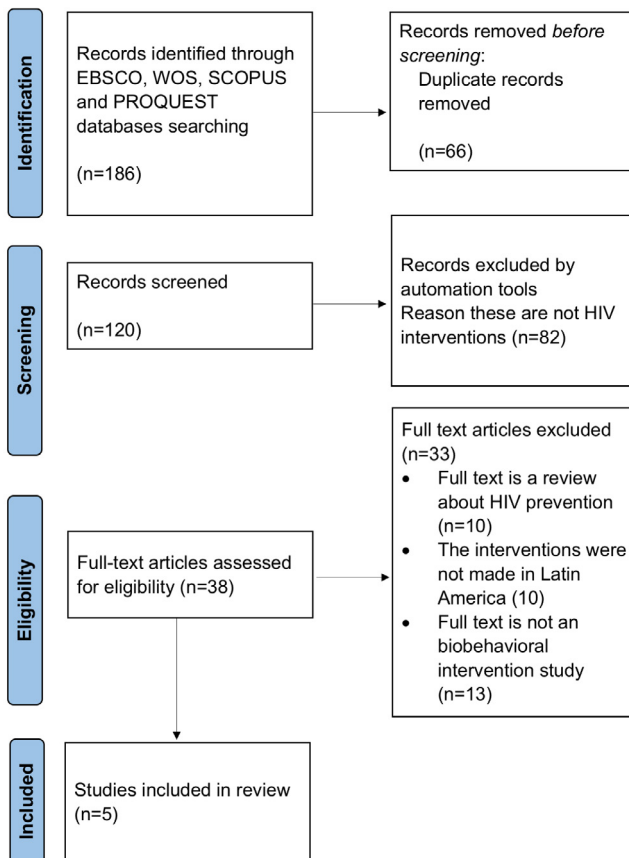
Identification

Records identified through EBSCO, WOS, SCOPUS and PROQUEST databases searching

(n=186)

Records removed *before screening*:
Duplicate records removed

(n=66)

Screening

Records screened

(n=120)

Records excluded by automation tools
Reason these are not HIV interventions (n=82)

Eligibility

Full-text articles assessed for eligibility (n=38)

Full text articles excluded (n=33)
• Full text is a review about HIV prevention (n=10)
• The interventions were not made in Latin America (10)
• Full text is not an biobehavioral intervention study (n=13)

Included

Studies included in review (n=5)